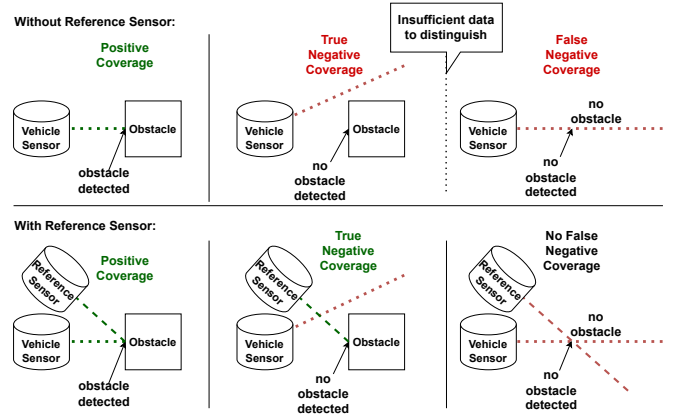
Without Reference Sensor:

Positive Coverage

Vehicle Sensor

Obstacle

obstacle detected

True Negative Coverage

Vehicle Sensor

Obstacle

no obstacle detected

Insufficient data to distinguish

False Negative Coverage

Vehicle Sensor

no obstacle

no obstacle detected

With Reference Sensor:

Reference Sensor

Positive Coverage

Vehicle Sensor

Obstacle

obstacle detected

Reference Sensor

True Negative Coverage

Vehicle Sensor

Obstacle

no obstacle detected

Reference Sensor

No False Negative Coverage

Vehicle Sensor

no obstacle

no obstacle detected